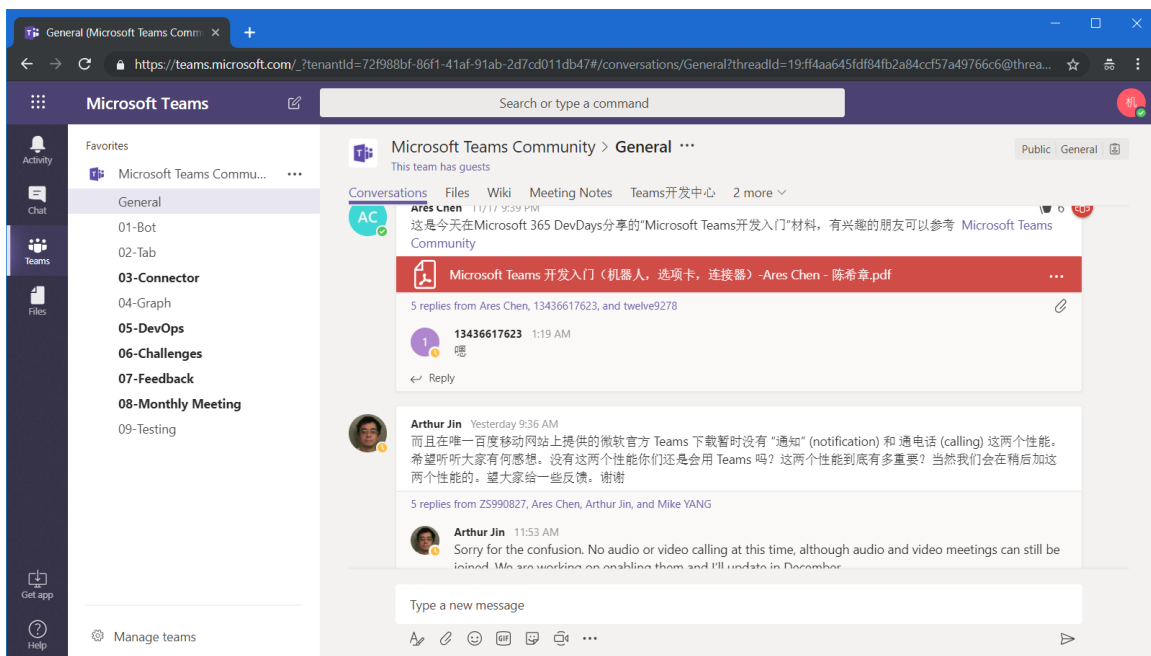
General (Microsoft Teams Comm ×

https://teams.microsoft.com/_?tenantId=72f988bf-86f1-41af-91ab-2d7cd011db47#/conversations/General?threadId=19:ff4aa645fdf84fb2a84ccf57a49766c6@threa...

Microsoft Teams

Search or type a command

Activity

Chat

Teams

Files

Get app

Help

Favorites

Microsoft Teams Commu...

General

01-Bot

02-Tab

03-Connector

04-Graph

05-DevOps

06-Challenges

07-Feedback

08-Monthly Meeting

09-Testing

Manage teams

Microsoft Teams Community > General ···

This team has guests

Public General

Conversations Files Wiki Meeting Notes Teams开发中心 2 more

Ares Chen 11/17 9:39 PM

这是今天在Microsoft 365 DevDays分享的"Microsoft Teams开发入门"材料，有兴趣的朋友可以参考 Microsoft Teams Community

Microsoft Teams 开发入门（机器人，选项卡，连接器）-Ares Chen - 陈希章.pdf

5 replies from Ares Chen, 13436617623, and twelve9278

13436617623 1:19 AM

嗯

Reply

Arthur Jin Yesterday 9:36 AM

而且在唯一百度移动网站上提供的微软官方 Teams 下载暂时没有 "通知" (notification) 和 通电话 (calling) 这两个性能。希望听听大家有何感想。没有这两个性能你们还是会用 Teams 吗？这两个性能到底有多重要？当然我们会在稍后加这两个性能的。望大家给一些反馈。谢谢

5 replies from ZS990827, Ares Chen, Arthur Jin, and Mike YANG

Arthur Jin 11:53 AM

Sorry for the confusion. No audio or video calling at this time, although audio and video meetings can still be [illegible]

Type a new message